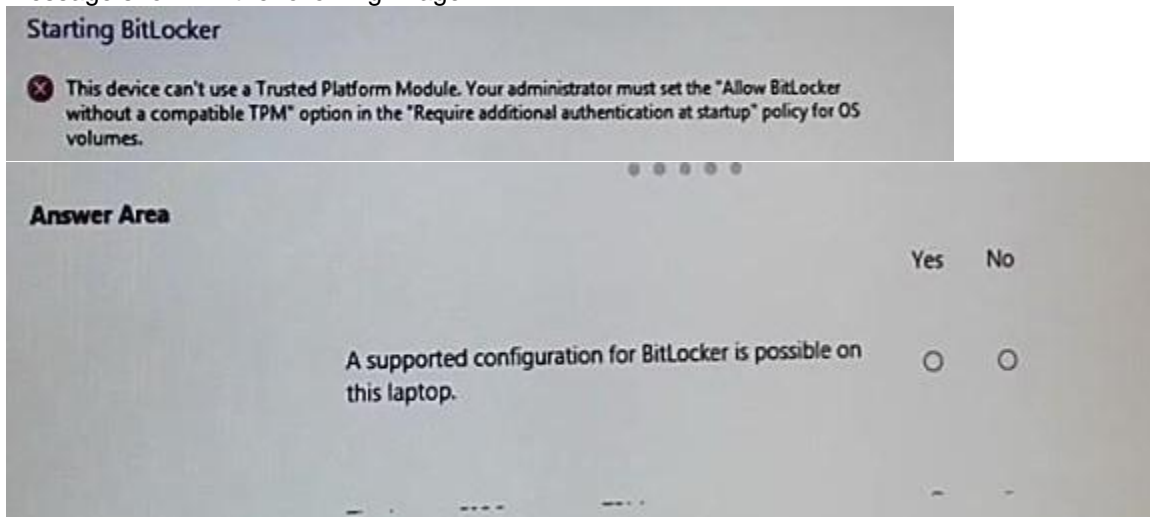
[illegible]

Starting BitLocker

This device can't use a Trusted Platform Module. Your administrator must set the "Allow BitLocker without a compatible TPM" option in the "Require additional authentication at startup" policy for OS volumes.

Answer Area

| | Yes | No |
|---|---|---|
| A supported configuration for BitLocker is possible on this laptop. | ○ | ○ |

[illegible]